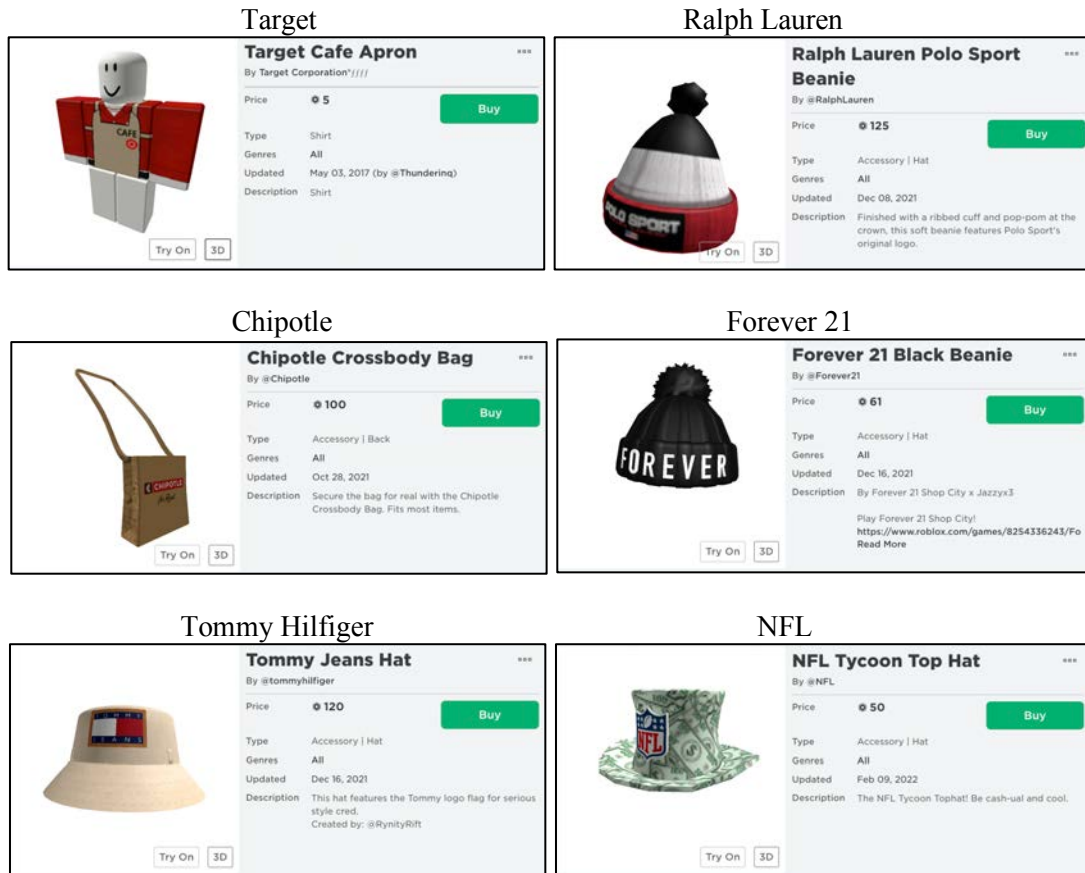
Target

CAFE

Target Cafe Apron
By Target Corporation'ƒƒƒƒ

Price 5
Buy

Type Shirt
Genres All
Updated May 03, 2017 (by @Thunderinq)
Description Shirt

Try On 3D

Ralph Lauren

POLO SPORT

Ralph Lauren Polo Sport Beanie
By @RalphLauren

Price 125
Buy

Type Accessory | Hat
Genres All
Updated Dec 08, 2021
Description Finished with a ribbed cuff and pop-pom at the crown, this soft beanie features Polo Sport's original logo.

Try On 3D

Chipotle

CHIPOTLE

Chipotle Crossbody Bag
By @Chipotle

Price 100
Buy

Type Accessory | Back
Genres All
Updated Oct 28, 2021
Description Secure the bag for real with the Chipotle Crossbody Bag. Fits most items.

Try On 3D

Forever 21

FOREVER

Forever 21 Black Beanie
By @Forever21

Price 61
Buy

Type Accessory | Hat
Genres All
Updated Dec 16, 2021
Description By Forever 21 Shop City x Jazzyx3

Play Forever 21 Shop City!
https://www.roblox.com/games/8254336243/Fo
Read More

Try On 3D

Tommy Hilfiger

Tommy Jeans Hat
By @tommyhilfiger

Price 120
Buy

Type Accessory | Hat
Genres All
Updated Dec 16, 2021
Description This hat features the Tommy logo flag for serious style cred.
Created by: @RynityRift

Try On 3D

NFL

NFL

NFL Tycoon Top Hat
By @NFL

Price 50
Buy

Type Accessory | Hat
Genres All
Updated Feb 09, 2022
Description The NFL Tycoon Tophat! Be cash-ual and cool.

Try On 3D